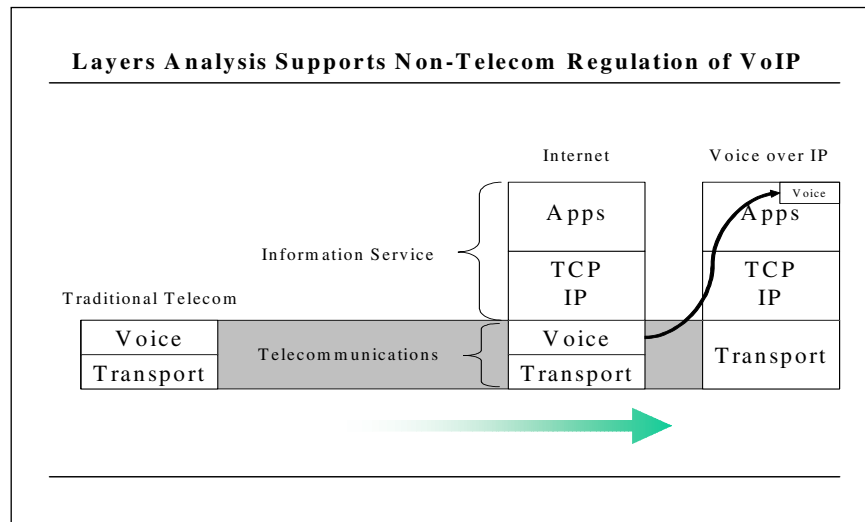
Layers Analysis Supports Non-Telecom Regulation of VoIP

Internet

Voice over IP

Voice

Apps

Apps

Information Service

TCP
IP

TCP
IP

Traditional Telecom

Voice

Telecommunications

Voice

Transport

Transport

Transport

Transport